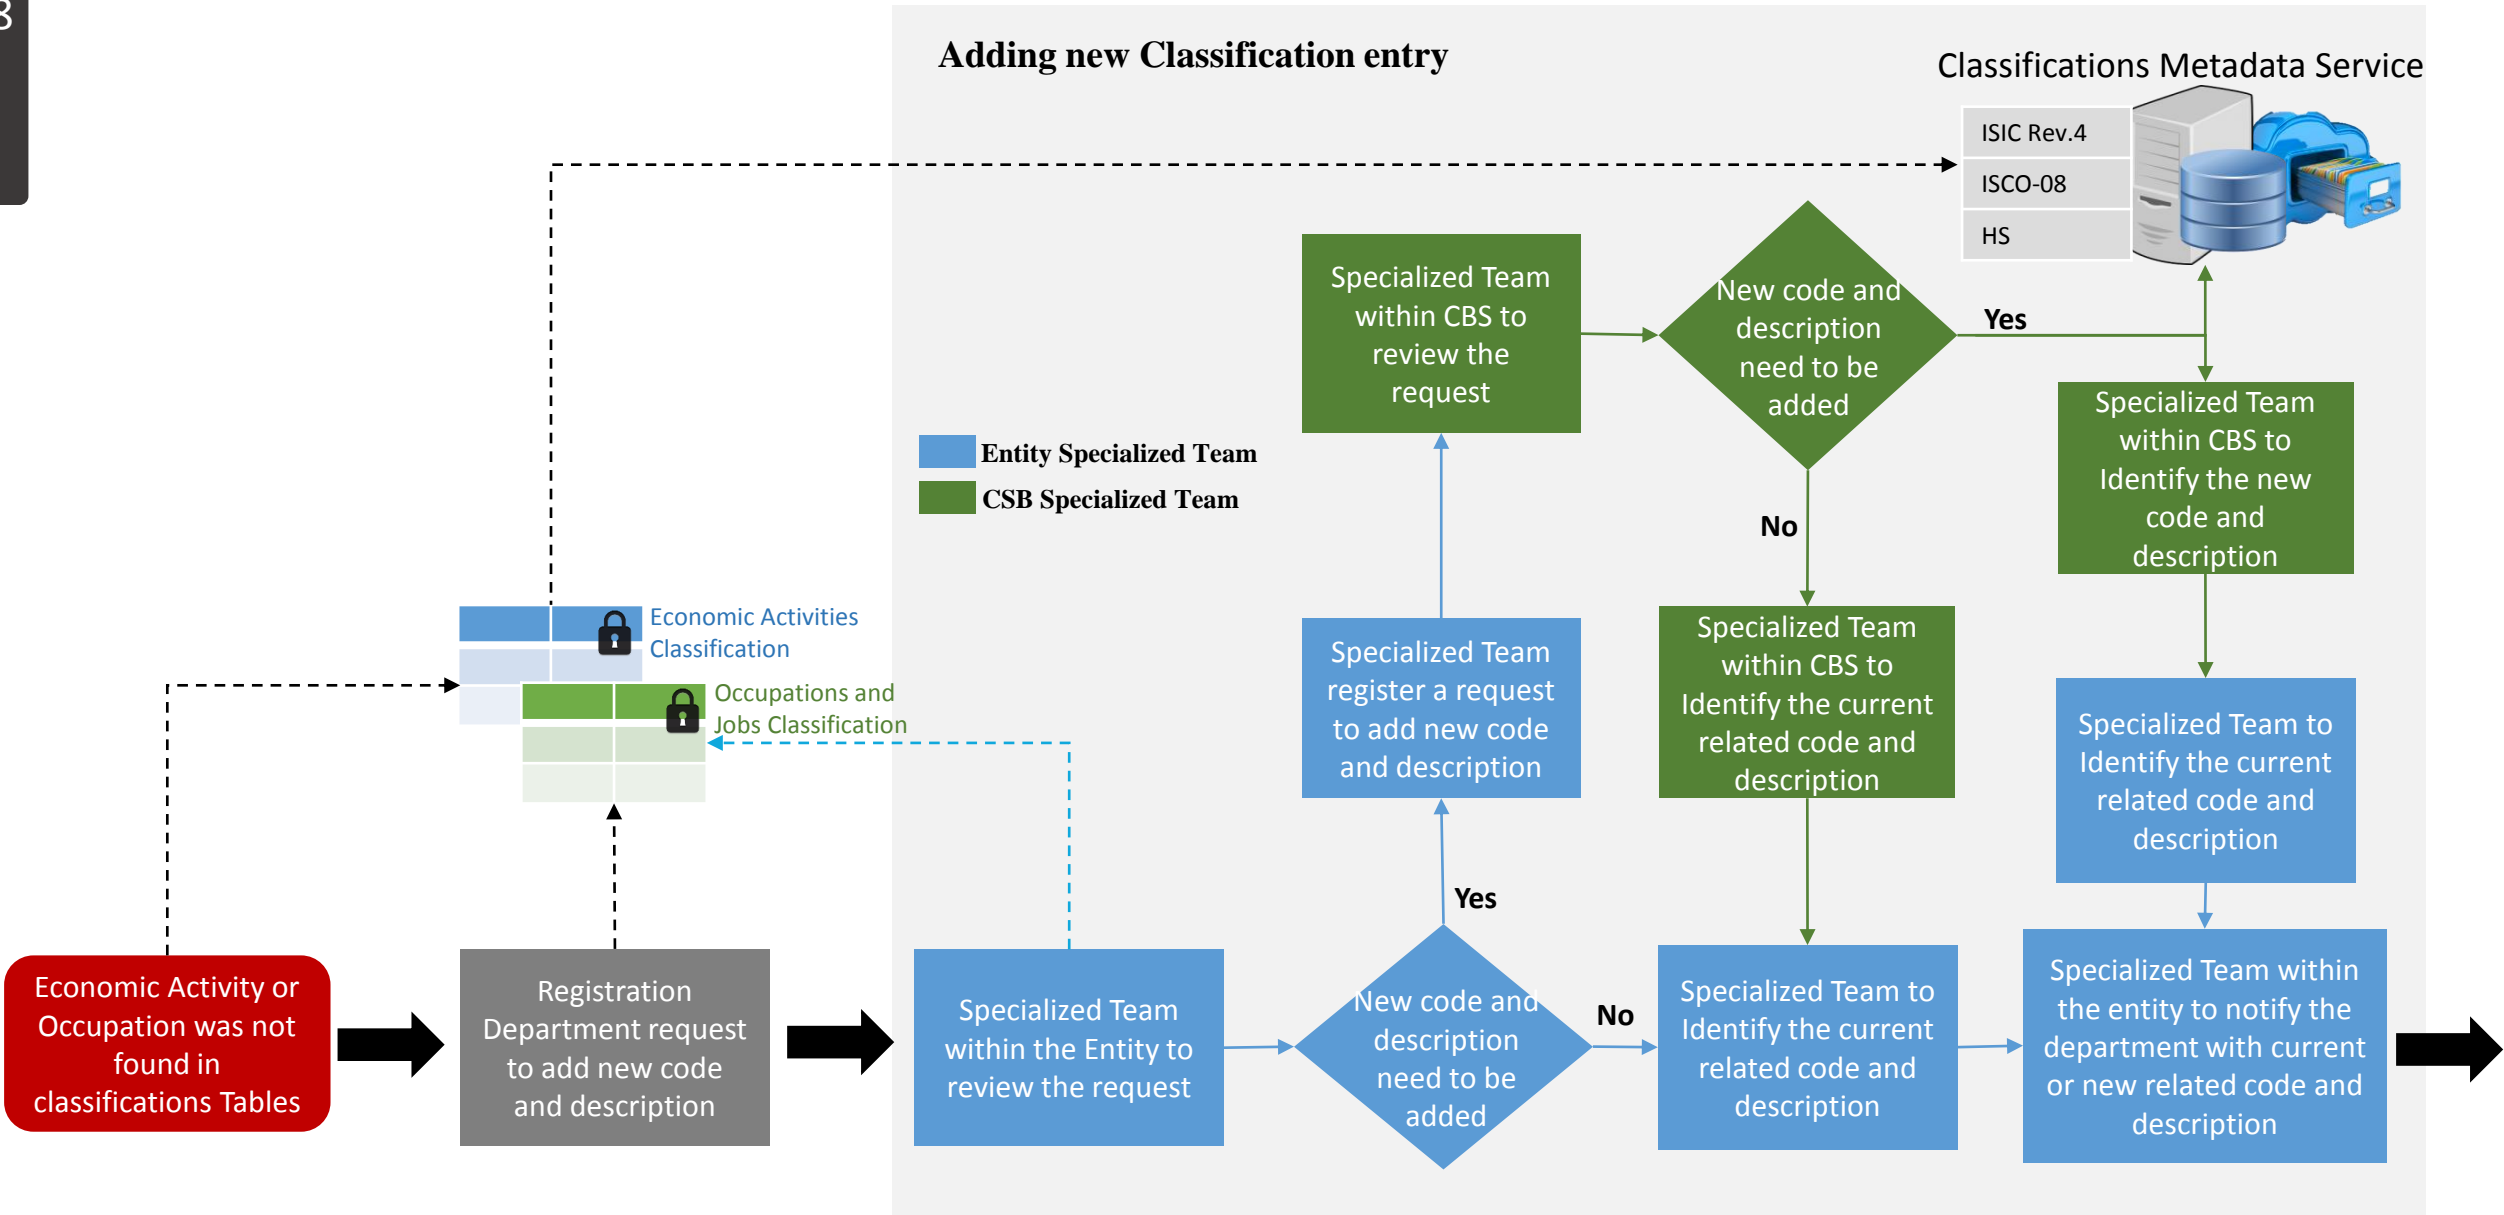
Adding new Classification entry

Classifications Metadata Service

ISIC Rev.4

ISCO-08

HS

Specialized Team within CBS to review the request

New code and description need to be added

Yes

Specialized Team within CBS to Identify the new code and description

No

Entity Specialized Team

CSB Specialized Team

Economic Activities Classification

Occupations and Jobs Classification

Specialized Team register a request to add new code and description

Specialized Team within CBS to Identify the current related code and description

Specialized Team to Identify the current related code and description

Yes

Economic Activity or Occupation was not found in classifications Tables

Registration Department request to add new code and description

Specialized Team within the Entity to review the request

New code and description need to be added

No

Specialized Team to Identify the current related code and description

Specialized Team within the entity to notify the department with current or new related code and description